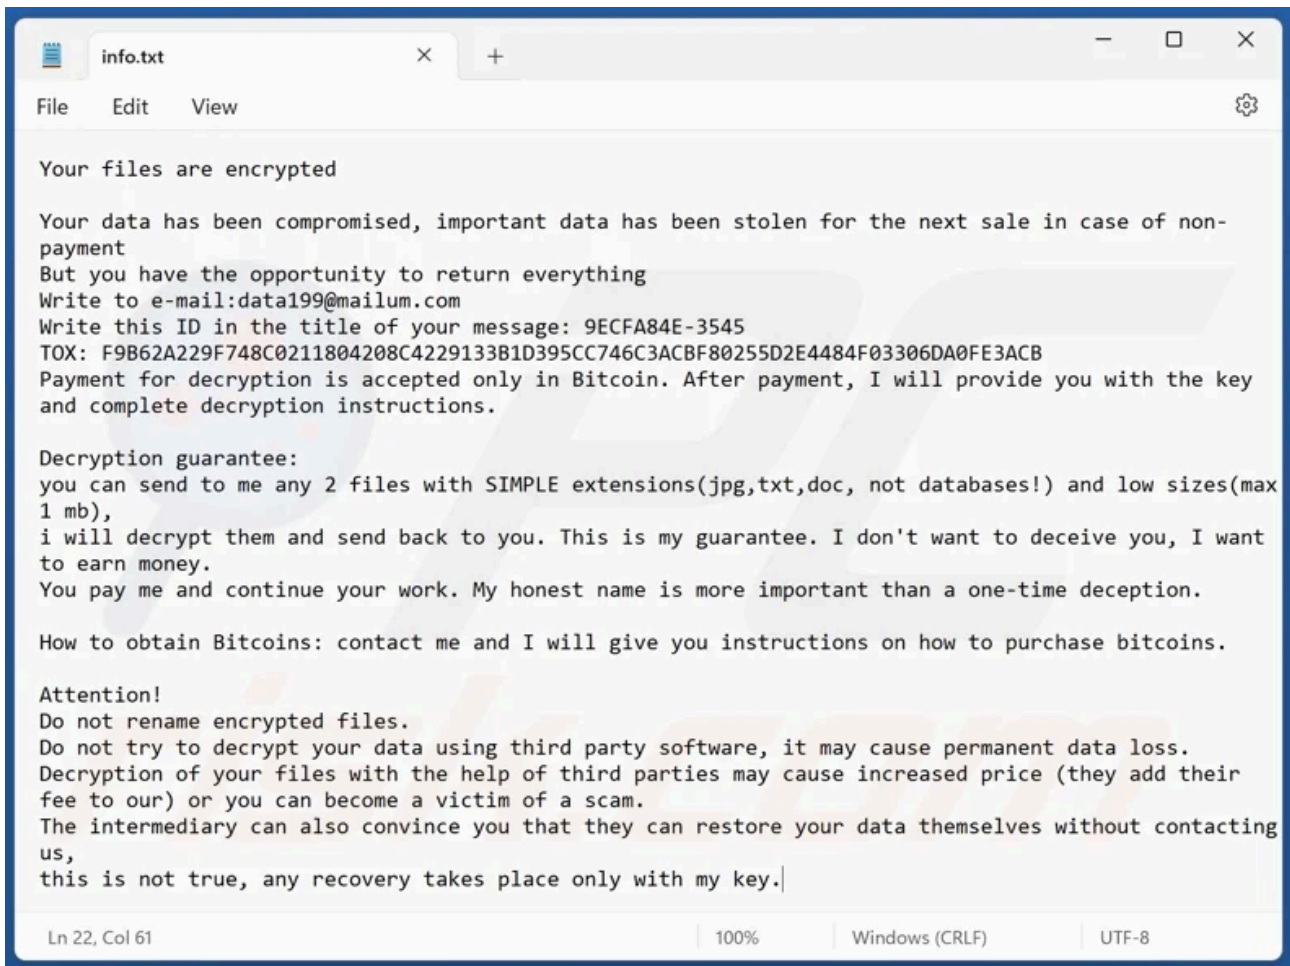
info.txt

File Edit View

Your files are encrypted

Your data has been compromised, important data has been stolen for the next sale in case of non-payment
But you have the opportunity to return everything
Write to e-mail:data199@mailum.com
Write this ID in the title of your message: 9ECFA84E-3545
TOX: F9B62A229F748C0211804208C4229133B1D395CC746C3ACBF80255D2E4484F03306DA0FE3ACB
Payment for decryption is accepted only in Bitcoin. After payment, I will provide you with the key and complete decryption instructions.

Decryption guarantee:
you can send to me any 2 files with SIMPLE extensions(jpg,txt,doc, not databases!) and low sizes(max 1 mb),
i will decrypt them and send back to you. This is my guarantee. I don't want to deceive you, I want to earn money.
You pay me and continue your work. My honest name is more important than a one-time deception.

How to obtain Bitcoins: contact me and I will give you instructions on how to purchase bitcoins.

Attention!
Do not rename encrypted files.
Do not try to decrypt your data using third party software, it may cause permanent data loss.
Decryption of your files with the help of third parties may cause increased price (they add their fee to our) or you can become a victim of a scam.
The intermediary can also convince you that they can restore your data themselves without contacting us,
this is not true, any recovery takes place only with my key.

Ln 22, Col 61 100% Windows (CRLF) UTF-8